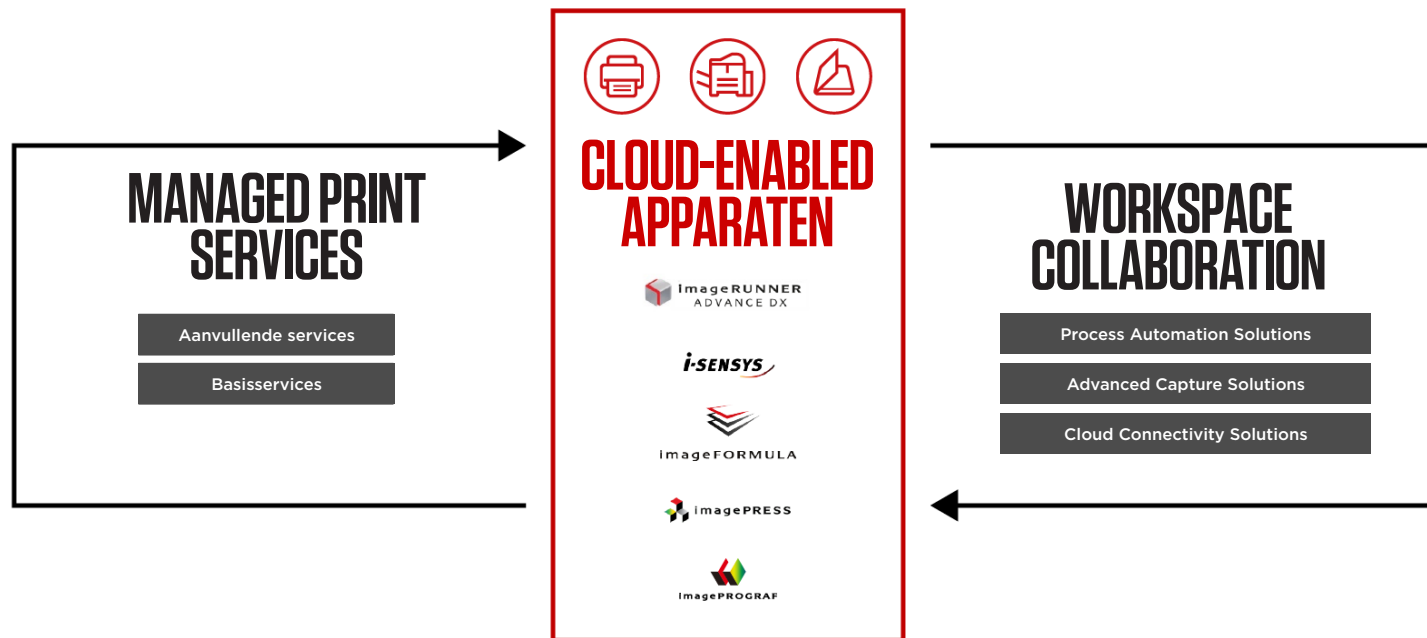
MANAGED PRINT SERVICES

Aanvullende services

Basisservices

CLOUD-ENABLED APPARATEN

imageRUNNER ADVANCE DX

i-SENSYS

imageFORMULA

imagePRESS

imagePROGRAF

WORKSPACE COLLABORATION

Process Automation Solutions

Advanced Capture Solutions

Cloud Connectivity Solutions